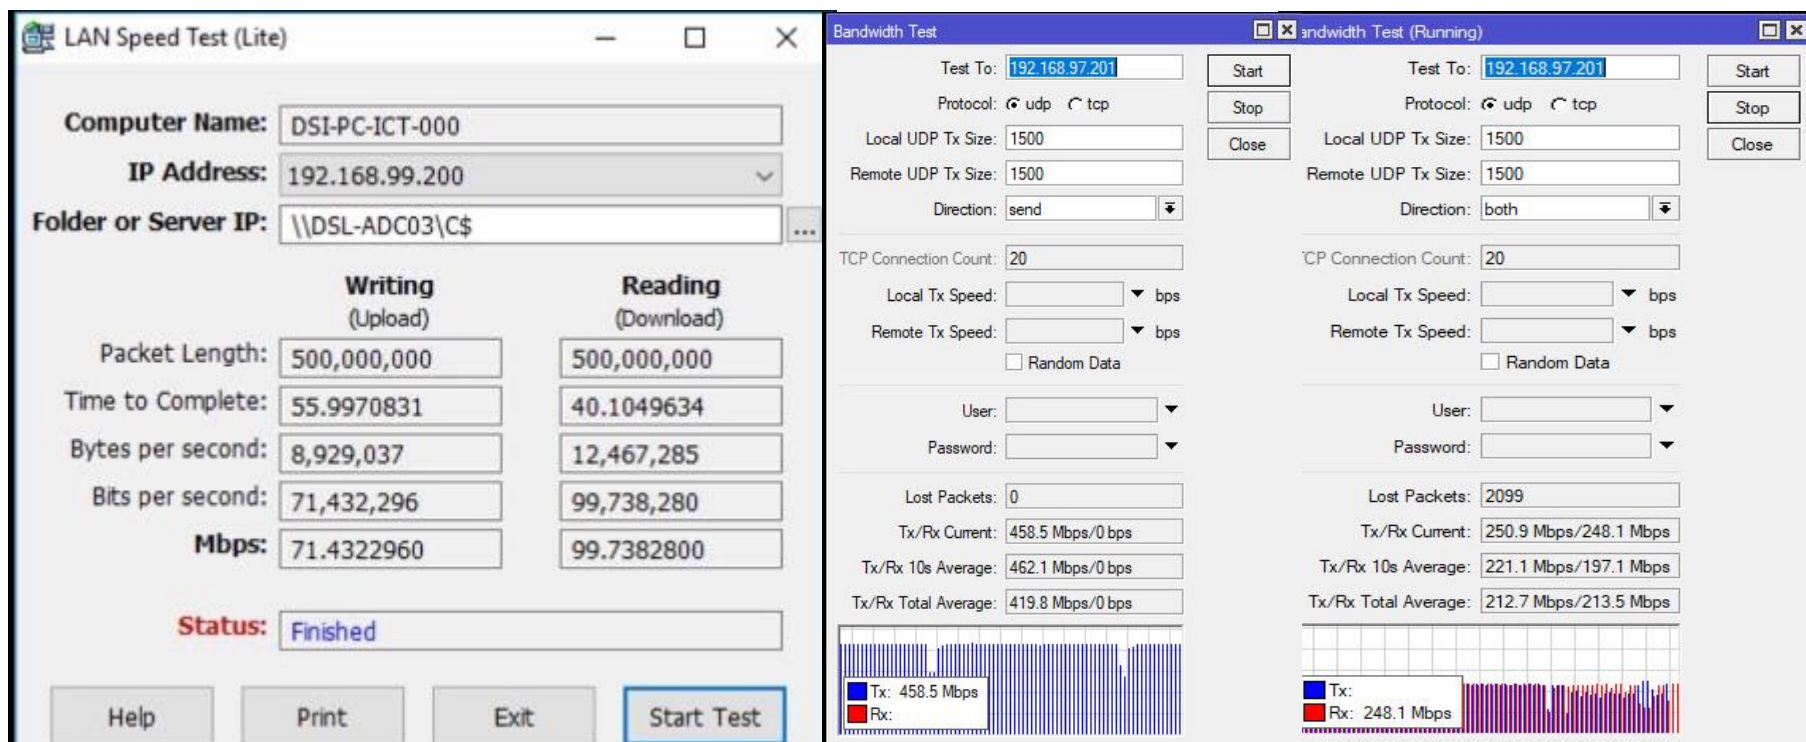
LAN Speed Test (Lite)

Computer Name: DSI-PC-ICT-000
IP Address: 192.168.99.200
Folder or Server IP: \\DSL-ADC03\C$ ...

Writing (Upload)
Reading (Download)

| | Writing (Upload) | Reading (Download) |
|---|---|---|
| Packet Length: | 500,000,000 | 500,000,000 |
| Time to Complete: | 55.9970831 | 40.1049634 |
| Bytes per second: | 8,929,037 | 12,467,285 |
| Bits per second: | 71,432,296 | 99,738,280 |
| Mbps: | 71.4322960 | 99.7382800 |

Status: Finished

Help Print Exit Start Test

Bandwidth Test

Test To: 192.168.97.201
Protocol: udp tcp
Local UDP Tx Size: 1500
Remote UDP Tx Size: 1500
Direction: send
TCP Connection Count: 20
Local Tx Speed: bps
Remote Tx Speed: bps
Random Data
User:
Password:
Lost Packets: 0
Tx/Rx Current: 458.5 Mbps/0 bps
Tx/Rx 10s Average: 462.1 Mbps/0 bps
Tx/Rx Total Average: 419.8 Mbps/0 bps
Tx: 458.5 Mbps
Rx:

Start
Stop
Close

andwidth Test (Running)

Test To: 192.168.97.201
Protocol: udp tcp
Local UDP Tx Size: 1500
Remote UDP Tx Size: 1500
Direction: both
CP Connection Count: 20
Local Tx Speed: bps
Remote Tx Speed: bps
Random Data
User:
Password:
Lost Packets: 2099
Tx/Rx Current: 250.9 Mbps/248.1 Mbps
Tx/Rx 10s Average: 221.1 Mbps/197.1 Mbps
Tx/Rx Total Average: 212.7 Mbps/213.5 Mbps
Tx:
Rx: 248.1 Mbps

Start
Stop
Close